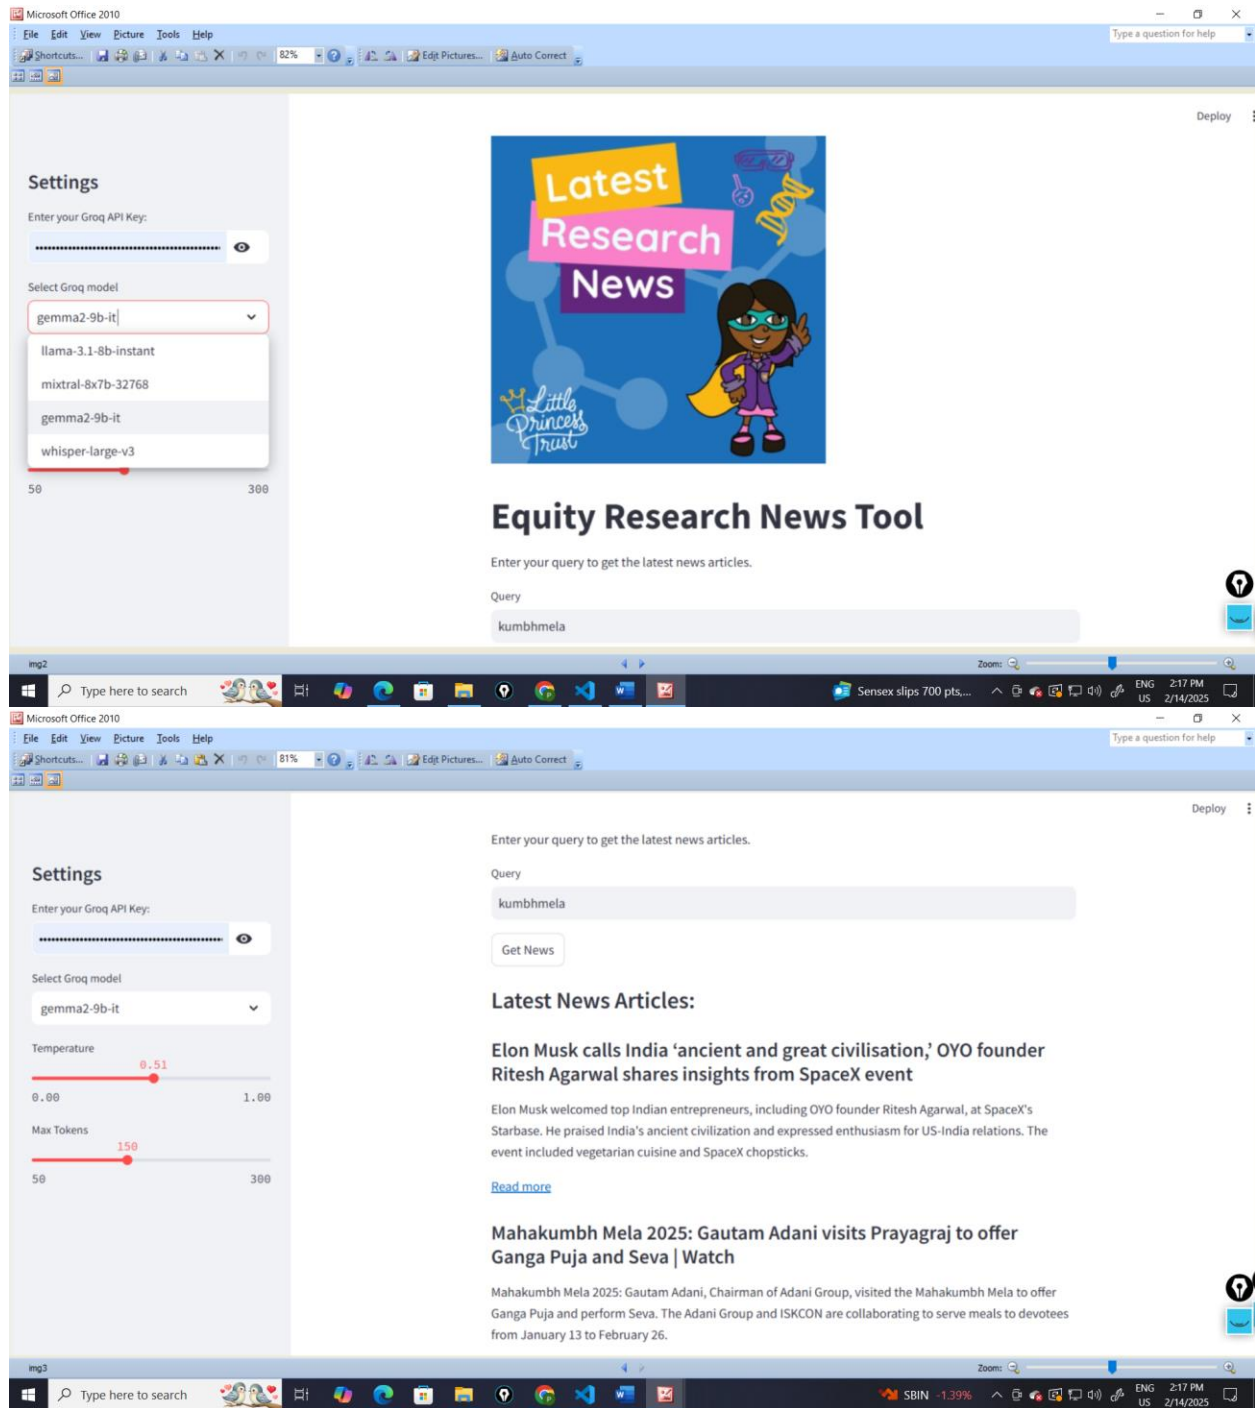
Microsoft Office 2010

File Edit View Picture Tools Help

Type a question for help

Shortcuts... 82% Edit Pictures... Auto Correct

Deploy

Settings

Enter your Groq API Key:

••••••••••••••••••••••••••••••••••••••••••••

Select Groq model

gemma2-9b-it

llama-3.1-8b-instant

mixtral-8x7b-32768

gemma2-9b-it

whisper-large-v3

50 300

Latest Research News

Little Princess Trust

Equity Research News Tool

Enter your query to get the latest news articles.

Query

kumbhmela

img2

Zoom:

Type here to search

Sensex slips 700 pts,...

ENG US 2:17 PM 2/14/2025

Microsoft Office 2010

File Edit View Picture Tools Help

Type a question for help

Shortcuts... 81% Edit Pictures... Auto Correct

Deploy

Settings

Enter your Groq API Key:

••••••••••••••••••••••••••••••••••••••••••••

Select Groq model

gemma2-9b-it

Temperature

0.51

0.00 1.00

Max Tokens

150

50 300

Enter your query to get the latest news articles.

Query

kumbhmela

Get News

Latest News Articles:

Elon Musk calls India 'ancient and great civilisation,' OYO founder Ritesh Agarwal shares insights from SpaceX event

Elon Musk welcomed top Indian entrepreneurs, including OYO founder Ritesh Agarwal, at SpaceX's Starbase. He praised India's ancient civilization and expressed enthusiasm for US-India relations. The event included vegetarian cuisine and SpaceX chopsticks.

Read more

Mahakumbh Mela 2025: Gautam Adani visits Prayagraj to offer Ganga Puja and Seva | Watch

Mahakumbh Mela 2025: Gautam Adani, Chairman of Adani Group, visited the Mahakumbh Mela to offer Ganga Puja and perform Seva. The Adani Group and ISKCON are collaborating to serve meals to devotees from January 13 to February 26.

img3

Zoom:

Type here to search

SBIN -1.39%

ENG US 2:17 PM 2/14/2025